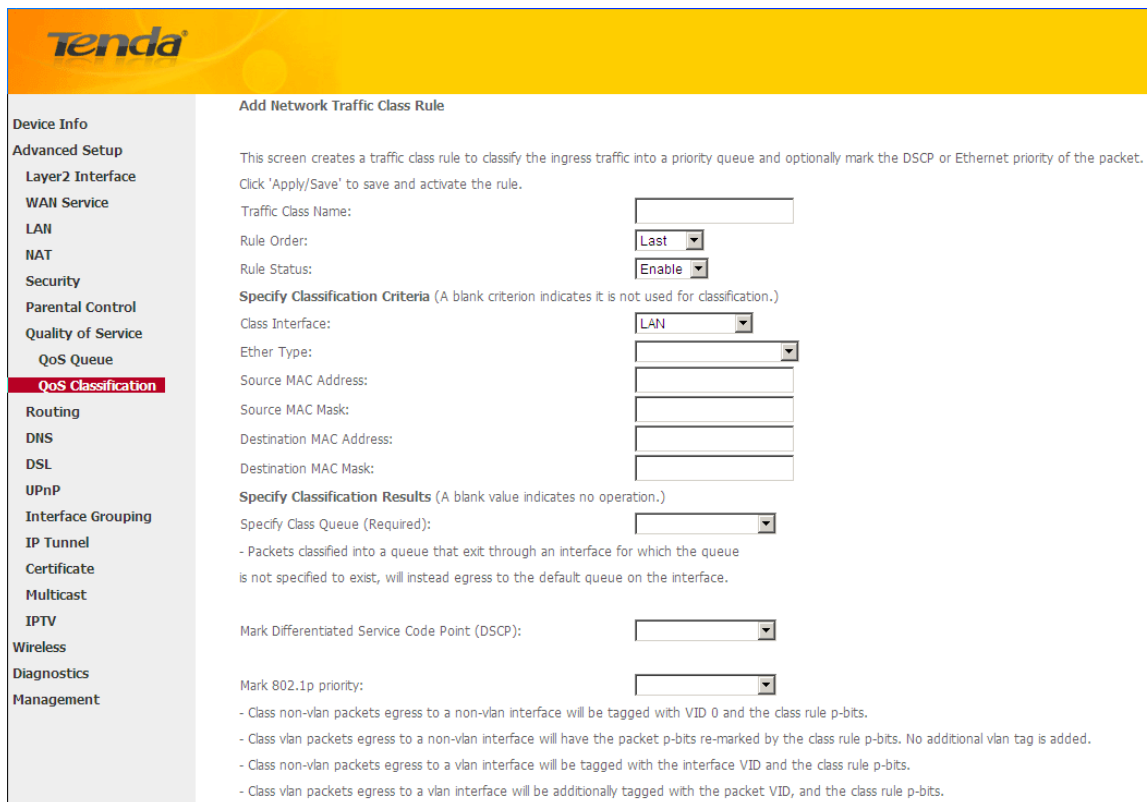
Tenda

Device Info
Advanced Setup
Layer2 Interface
WAN Service
LAN
NAT
Security
Parental Control
Quality of Service
QoS Queue
QoS Classification
Routing
DNS
DSL
UPnP
Interface Grouping
IP Tunnel
Certificate
Multicast
IPTV
Wireless
Diagnostics
Management

Add Network Traffic Class Rule

This screen creates a traffic class rule to classify the ingress traffic into a priority queue and optionally mark the DSCP or Ethernet priority of the packet.
Click 'Apply/Save' to save and activate the rule.

Traffic Class Name:
Rule Order: Last
Rule Status: Enable

Specify Classification Criteria (A blank criterion indicates it is not used for classification.)
Class Interface: LAN
Ether Type:
Source MAC Address:
Source MAC Mask:
Destination MAC Address:
Destination MAC Mask:

Specify Classification Results (A blank value indicates no operation.)
Specify Class Queue (Required):
- Packets classified into a queue that exit through an interface for which the queue is not specified to exist, will instead egress to the default queue on the interface.

Mark Differentiated Service Code Point (DSCP):

Mark 802.1p priority:
- Class non-vlan packets egress to a non-vlan interface will be tagged with VID 0 and the class rule p-bits.
- Class vlan packets egress to a non-vlan interface will have the packet p-bits re-marked by the class rule p-bits. No additional vlan tag is added.
- Class non-vlan packets egress to a vlan interface will be tagged with the interface VID and the class rule p-bits.
- Class vlan packets egress to a vlan interface will be additionally tagged with the packet VID, and the class rule p-bits.